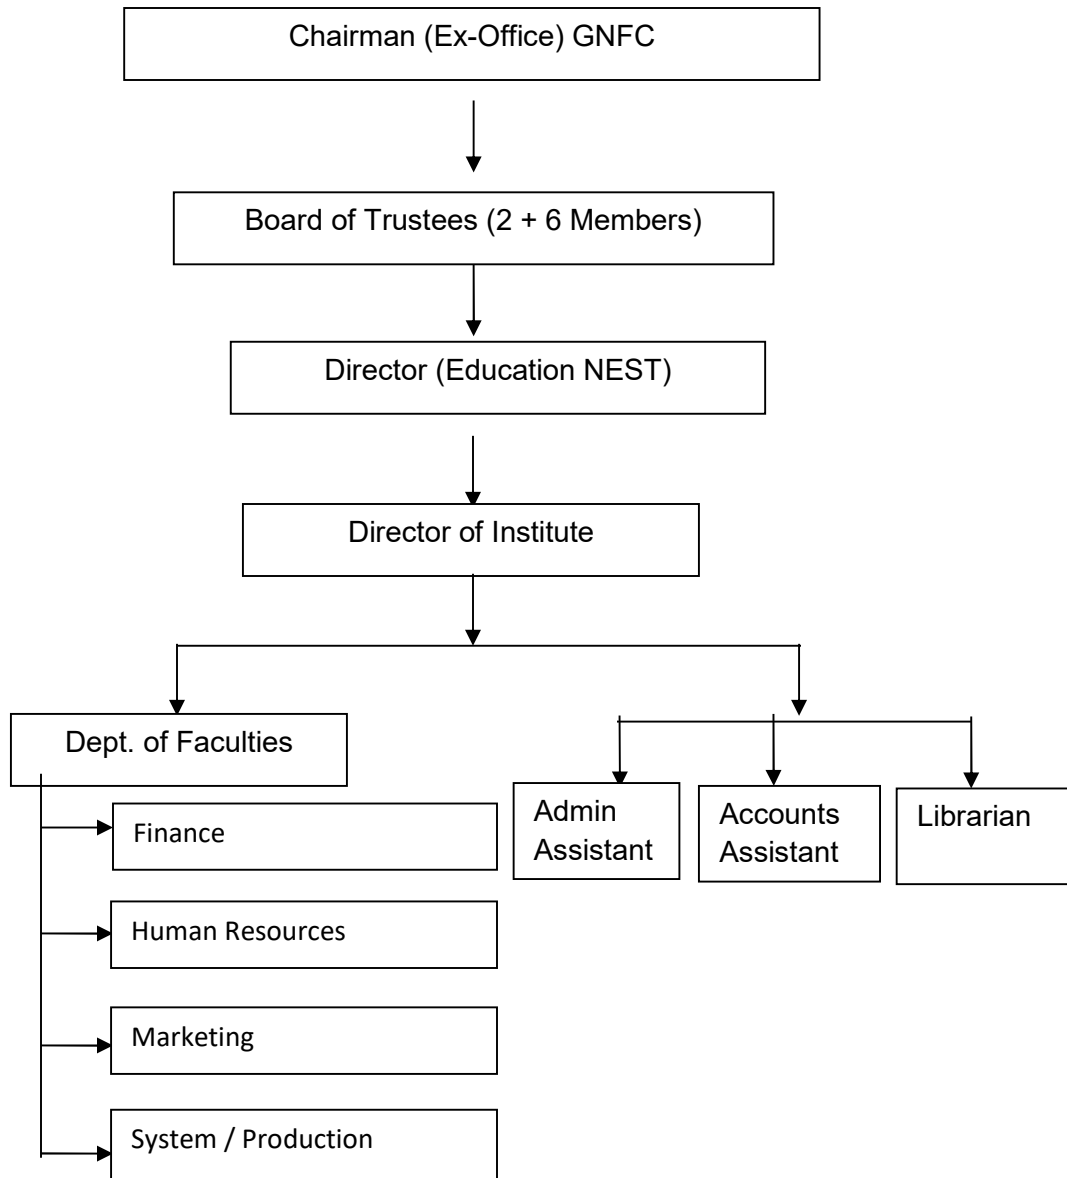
Chairman (Ex-Office) GNFC

Board of Trustees (2 + 6 Members)

Director (Education NEST)

Director of Institute

Dept. of Faculties

Finance

Human Resources

Marketing

System / Production

Admin Assistant

Accounts Assistant

Librarian